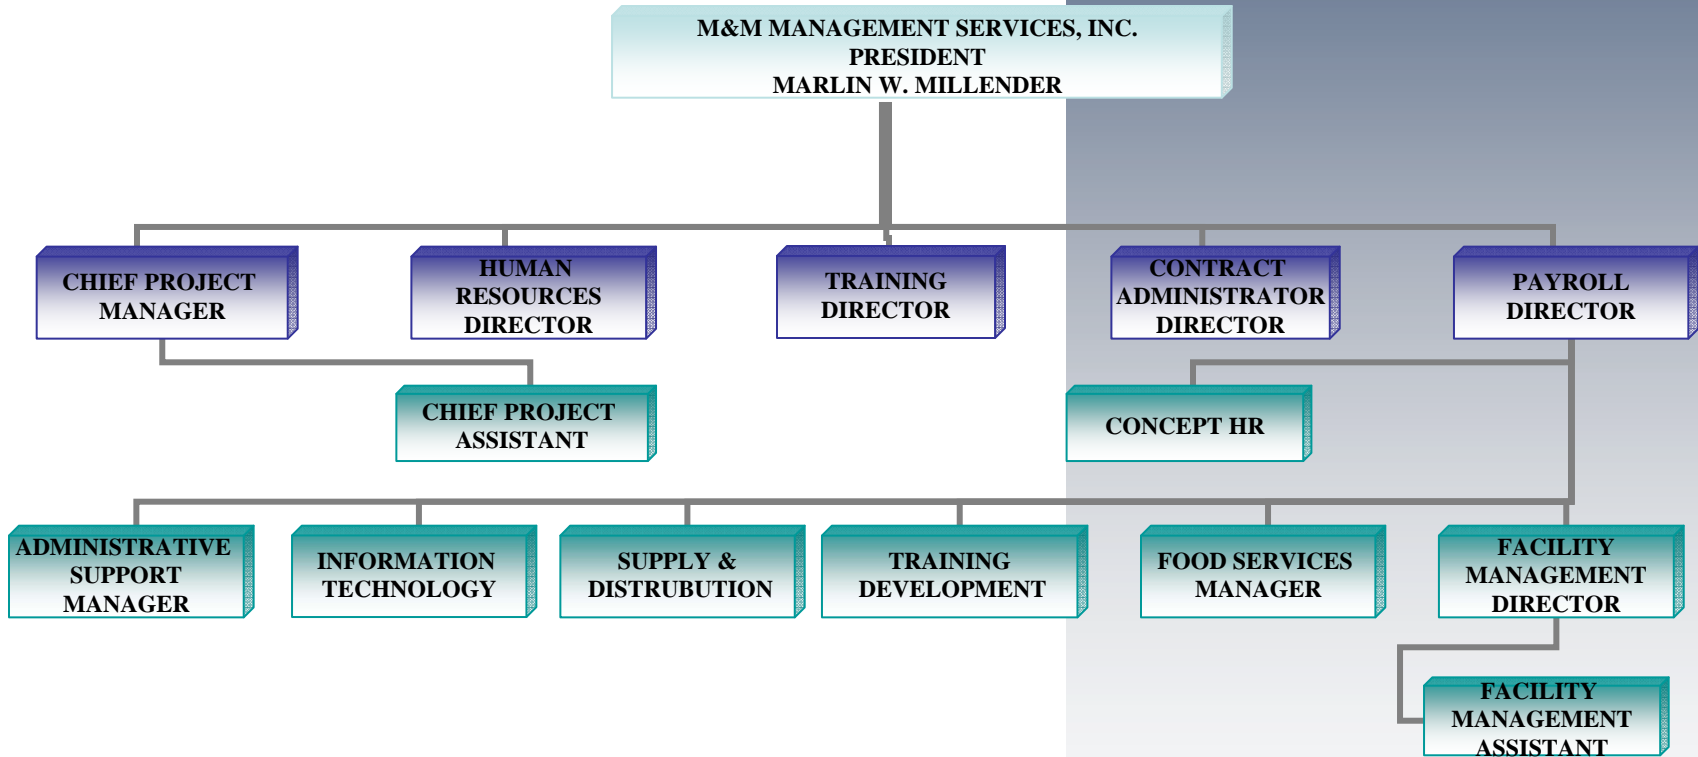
M&M MANAGEMENT SERVICES, INC.
PRESIDENT
MARLIN W. MILLENDER

CHIEF PROJECT MANAGER

HUMAN RESOURCES DIRECTOR

TRAINING DIRECTOR

CONTRACT ADMINISTRATOR DIRECTOR

PAYROLL DIRECTOR

CHIEF PROJECT ASSISTANT

CONCEPT HR

ADMINISTRATIVE SUPPORT MANAGER

INFORMATION TECHNOLOGY

SUPPLY & DISTRUBUTION

TRAINING DEVELOPMENT

FOOD SERVICES MANAGER

FACILITY MANAGEMENT DIRECTOR

FACILITY MANAGEMENT ASSISTANT